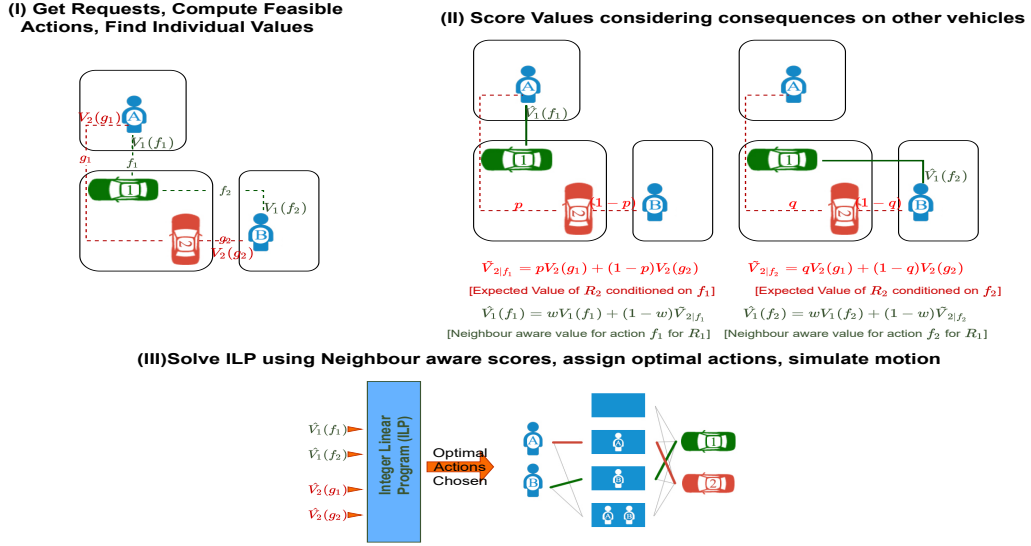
(I) Get Requests, Compute Feasible Actions, Find Individual Values

A
$V_2(g_1)$
$V_1(f_1)$
$g_1$
$f_1$
1
$f_2$
$V_1(f_2)$
2
$g_2$
B
$V_2(g_2)$

(II) Score Values considering consequences on other vehicles

A
$V_1(f_1)$
1
$p$
2
$(1-p)$
B

A
1
$\hat{V}_1(f_2)$
$q$
2
$(1-q)$
B

$\hat{V}_{2|f_1} = pV_2(g_1) + (1-p)V_2(g_2)$
[Expected Value of $R_2$ conditioned on $f_1$]
$\hat{V}_1(f_1) = wV_1(f_1) + (1-w)\hat{V}_{2|f_1}$
[Neighbour aware value for action $f_1$ for $R_1$]

$\hat{V}_{2|f_2} = qV_2(g_1) + (1-q)V_2(g_2)$
[Expected Value of $R_2$ conditioned on $f_2$]
$\hat{V}_1(f_2) = wV_1(f_2) + (1-w)\hat{V}_{2|f_2}$
[Neighbour aware value for action $f_2$ for $R_1$]

(III)Solve ILP using Neighbour aware scores, assign optimal actions, simulate motion

$\hat{V}_1(f_1)$
$\hat{V}_1(f_2)$
$\hat{V}_2(g_1)$
$\hat{V}_2(g_2)$
Integer Linear Program (ILP)
Optimal Actions Chosen
A
B
A
B
A B
1
2